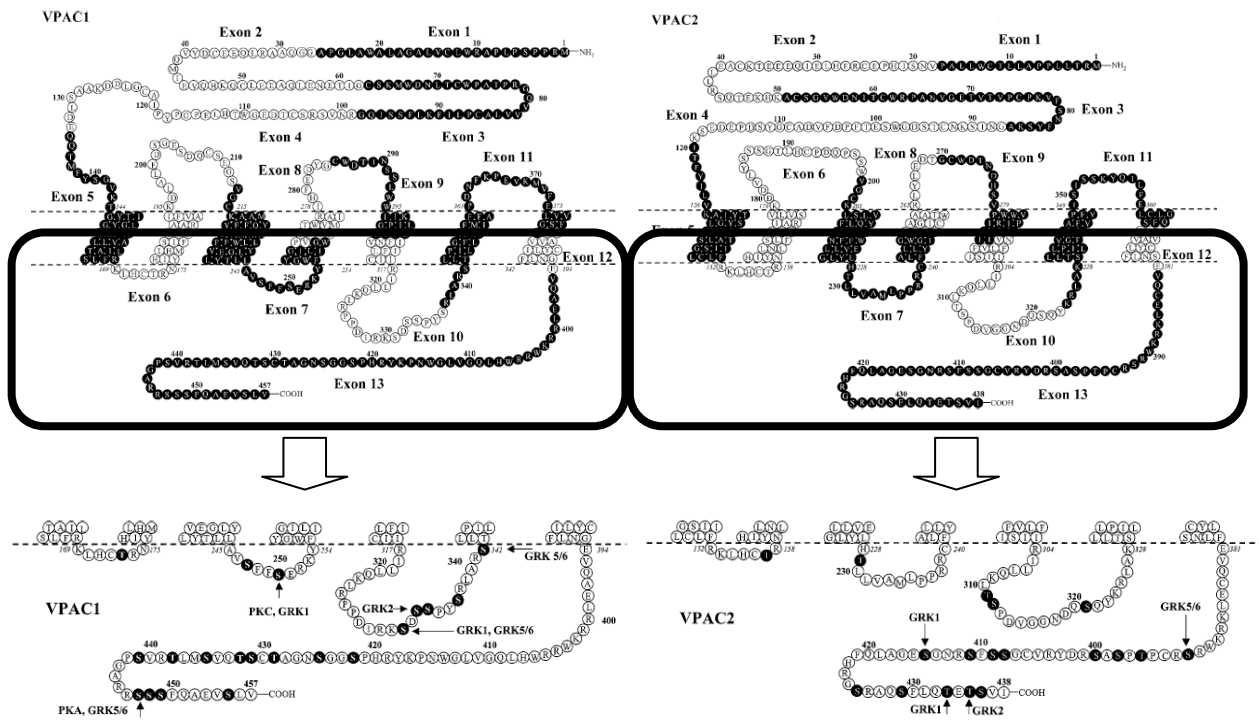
VPAC1

Exon 2

Exon 1

40 30 20 10 1 —NH₂

50 60 70

130 120 80

110 100 90

Exon 4

Exon 3

200 210

Exon 8

290

Exon 11

370

280

Exon 9

140

Exon 5

Exon 12

Exon 6

250

Exon 7

340

320

330

Exon 10

400

440 430 420 410

Exon 13

450 457 —COOH

VPAC2

Exon 2

Exon 1

40 30 20 10 1 —NH₂

50 60 70

80

Exon 3

Exon 4

110 100 90

120

190

Exon 8

270

Exon 9

Exon 11

Exon 6

180

200

350

Exon 5

Exon 12

230

Exon 7

310

320

Exon 10

420 410 400 390

430

438 —COOH

Exon 13

169 175 245 250 254 317 320 340 342 394

GRK 5/6

VPAC1

PKC, GRK1

GRK2

GRK1, GRK5/6

400

440 430 420 410

450 457 —COOH

PKA, GRK5/6

152 158 228 240 304 328 381

230

310

320

VPAC2

GRK1

GRK5/6

420 410 400

430 438 —COOH

GRK1 GRK2